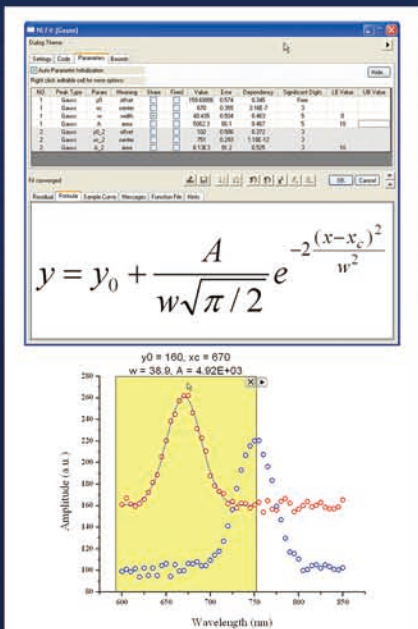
NLFit (Gauss)

Dialog Theme

Settings | Code | Parameters | Bounds

Auto Parameter Initialization

Right click editable cell for more options

Hide

| NO | Peak Type | Param | Meaning | Share | Fixed | Value | Error | Dependency | Significant Digits | LB Value | UB Value |
|---|---|---|---|---|---|---|---|---|---|---|---|
| 1 | Gauss | y0 | offset | | | 159.60896 | 0.574 | 0.345 | free | | |
| 1 | Gauss | xc | center | | | 670 | 0.265 | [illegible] | 3 | | |
| 1 | Gauss | w | width | | | 38.435 | 0.504 | 0.463 | 5 | 0 | |
| 1 | Gauss | A | area | | | 5062.3 | 90.1 | 0.467 | 5 | 10 | |
| 2 | Gauss | y0_2 | offset | | | 102 | 0.586 | 0.372 | 3 | | |
| 2 | Gauss | xc_2 | center | | | 751 | 0.293 | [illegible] | 3 | | |
| 2 | Gauss | A_2 | area | | | 6138.3 | 91.2 | 0.525 | 3 | 10 | |

Fit converged

OK | Cancel

Residual | Formula | Sample Curve | Messages | Function File | Hints

$y = y_0 + \frac{A}{w\sqrt{\pi/2}} e^{-2\frac{(x-x_c)^2}{w^2}}$

y0 = 160, xc = 670
w = 38.9, A = 4.92E+03

Amplitude (a.u.)

280
260
240
220
200
180
160
140
120
100
80

600 650 700 750 800 850

Wavelength (nm)